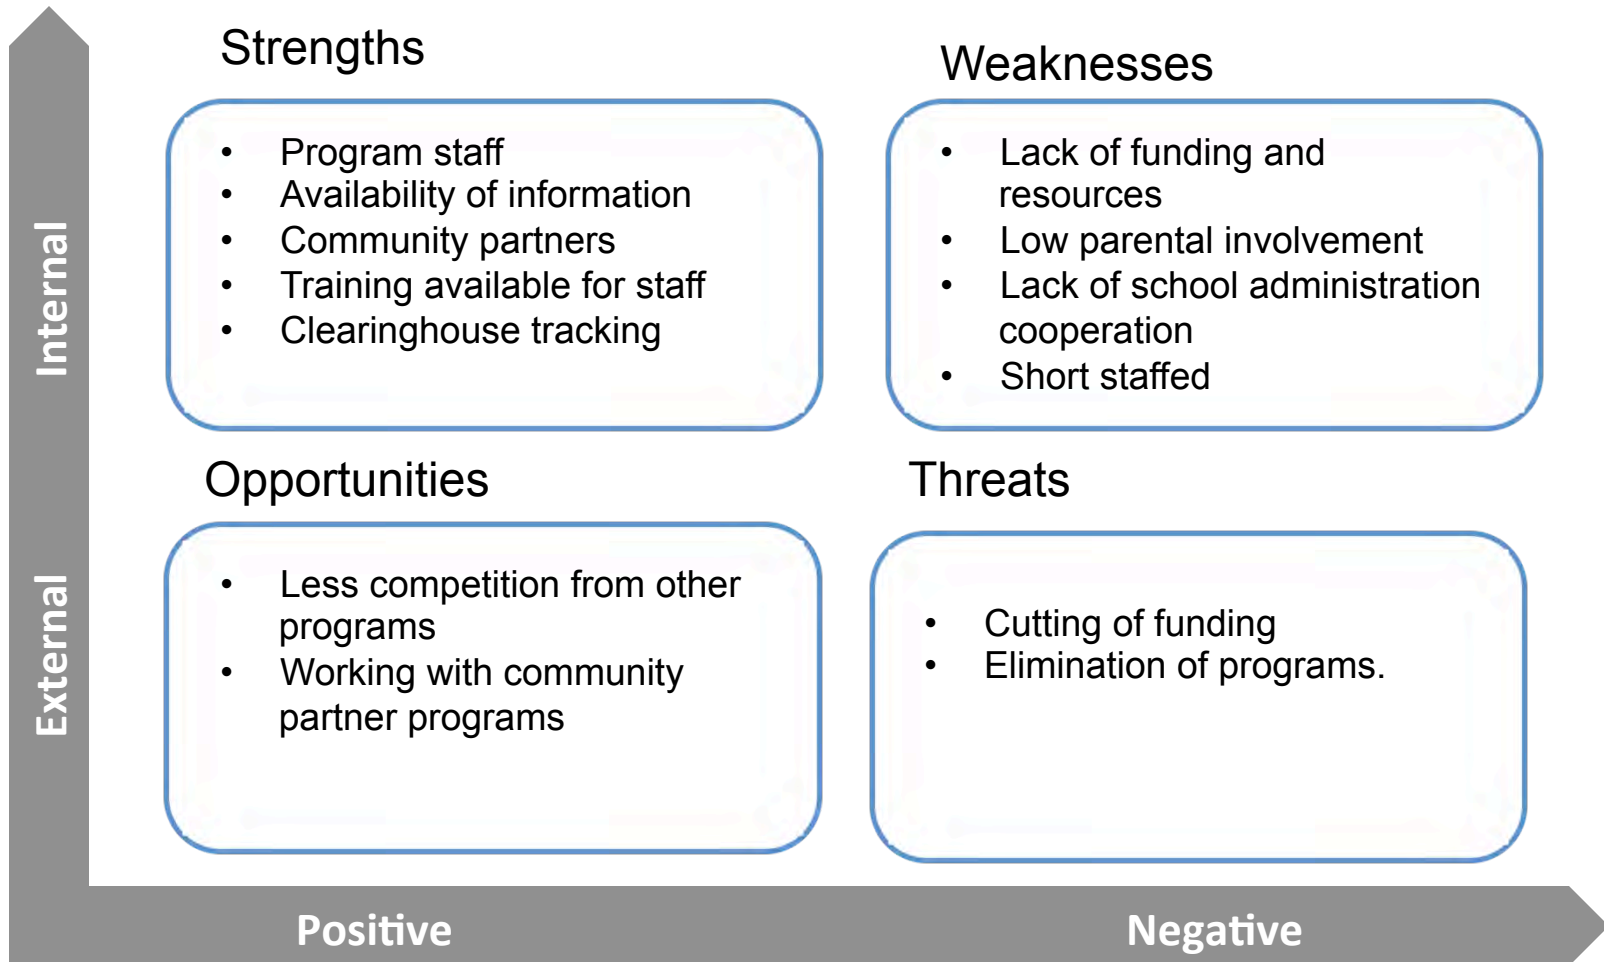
Internal

External

Strengths

- Program staff
- Availability of information
- Community partners
- Training available for staff
- Clearinghouse tracking

Weaknesses

- Lack of funding and resources
- Low parental involvement
- Lack of school administration cooperation
- Short staffed

Opportunities

- Less competition from other programs
- Working with community partner programs

Threats

- Cutting of funding
- Elimination of programs.

Positive

Negative